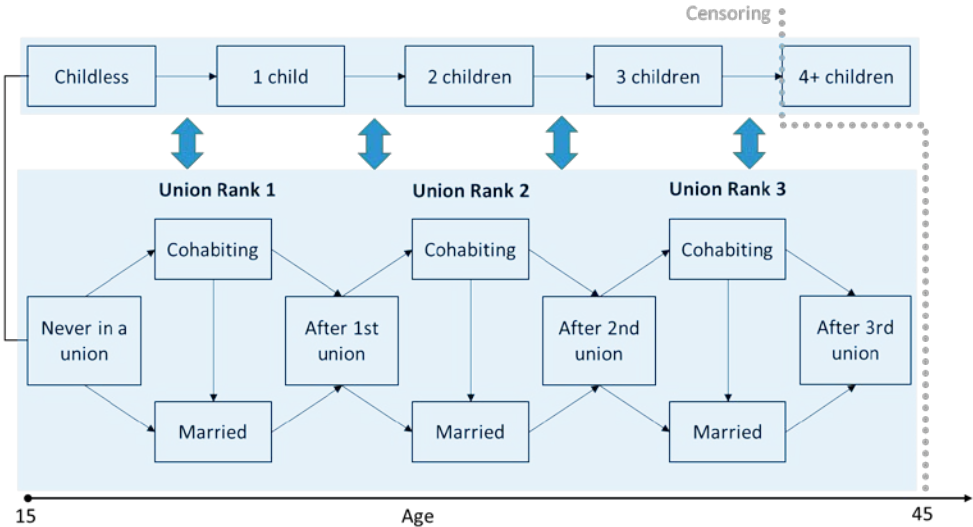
Censoring

Childless

1 child

2 children

3 children

4+ children

Union Rank 1

Union Rank 2

Union Rank 3

Cohabiting

Cohabiting

Cohabiting

Never in a union

After 1st union

After 2nd union

After 3rd union

Married

Married

Married

15

Age

45